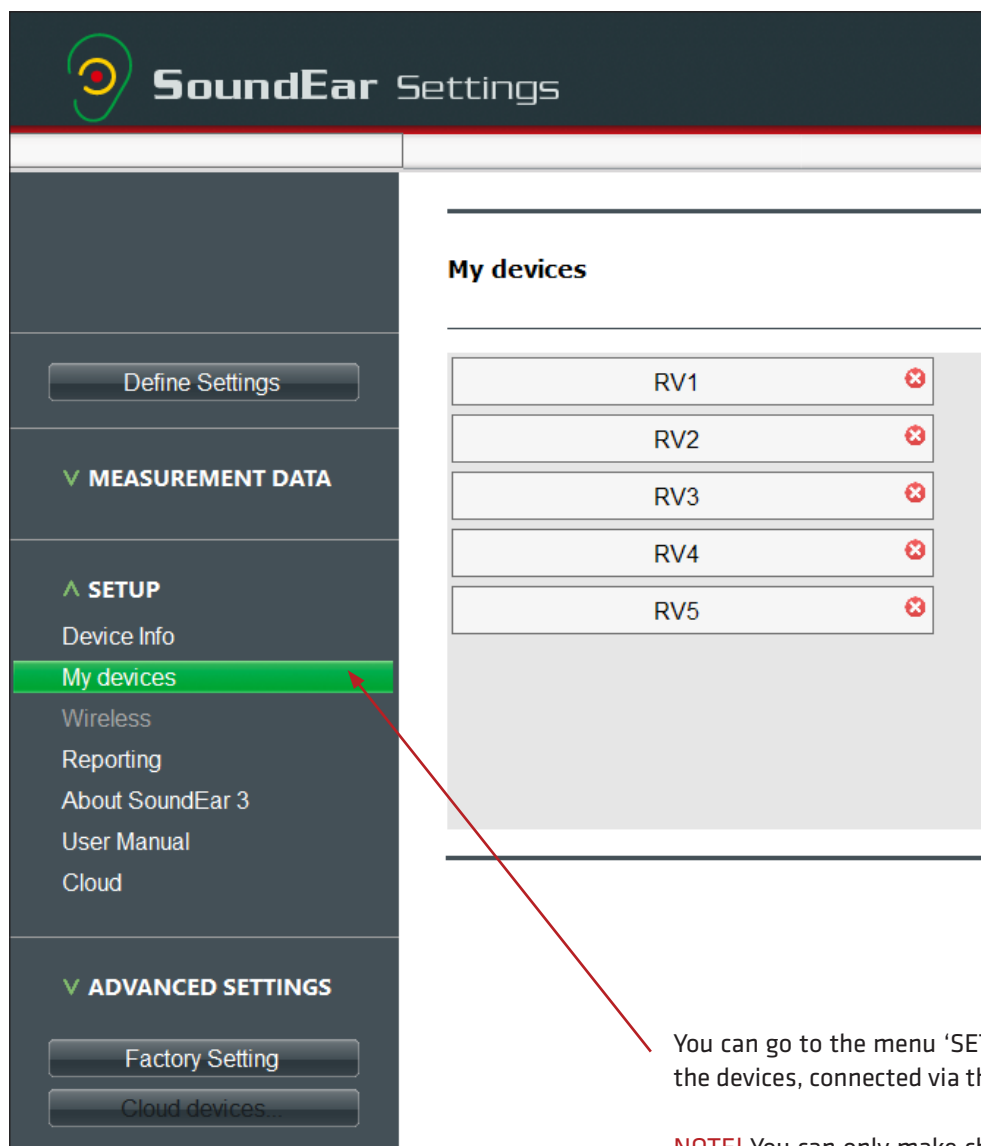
SoundEar Settings

Define Settings

V MEASUREMENT DATA

Λ SETUP
Device Info
My devices
Wireless
Reporting
About SoundEar 3
User Manual
Cloud

V ADVANCED SETTINGS

Factory Setting
Cloud devices...

My devices

| RV1 |
|---|
| RV2 |
| RV3 |
| RV4 |
| RV5 |

You can go to the menu 'SE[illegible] the devices, connected via th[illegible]

NOTE! You can only make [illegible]